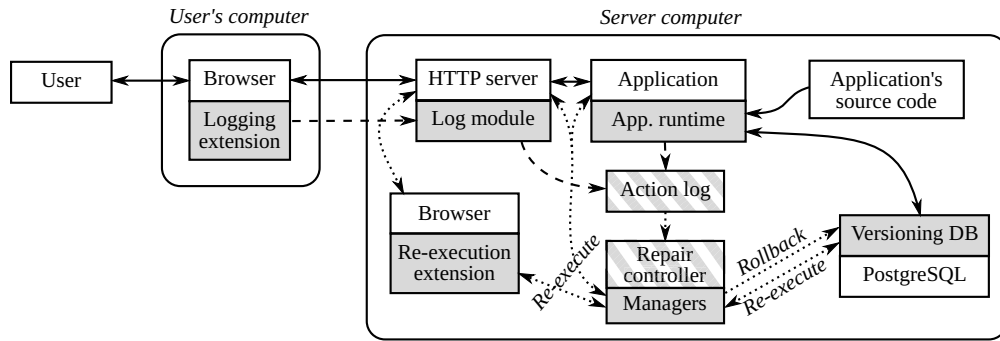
User's computer

Server computer

User

Browser

Logging extension

HTTP server

Log module

Application

App. runtime

Application's source code

Action log

Browser

Re-execution extension

Re-execute

Repair controller

Managers

Rollback

Re-execute

Versioning DB

PostgreSQL